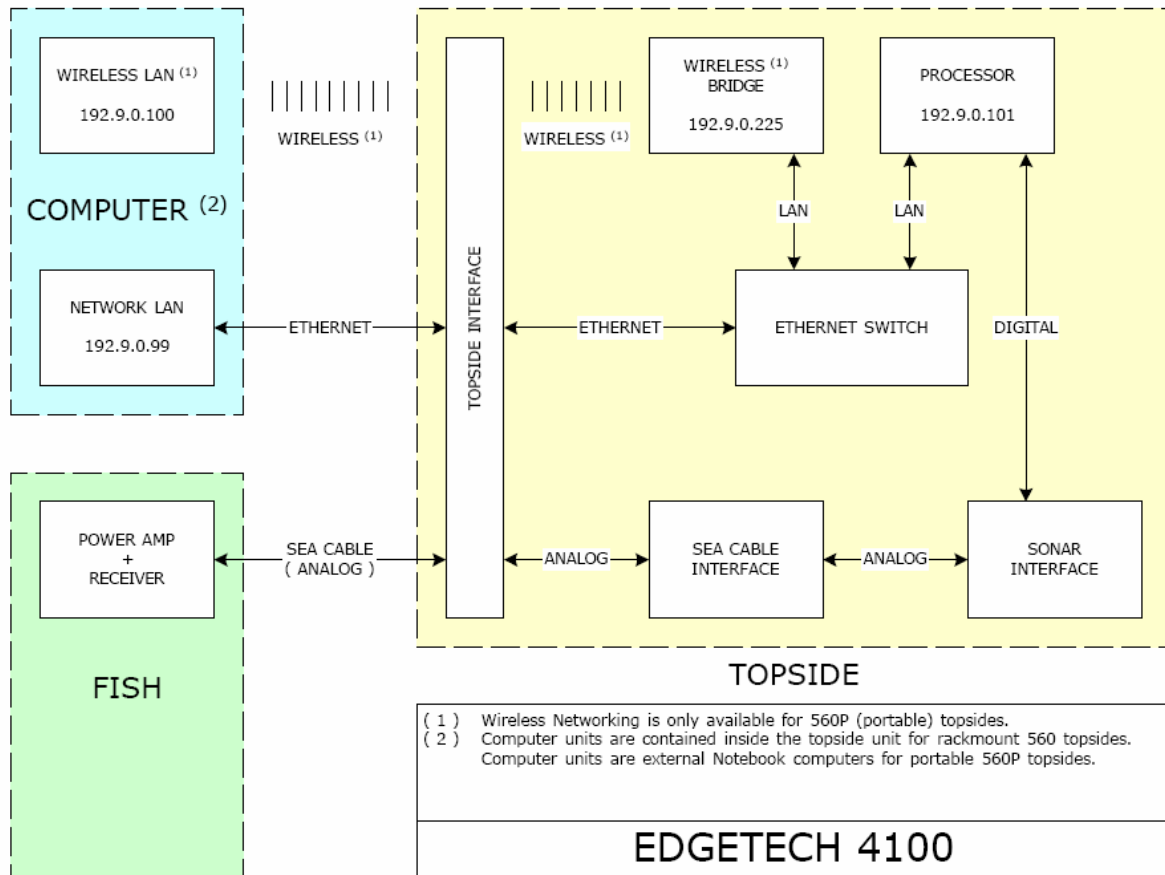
WIRELESS LAN $^{(1)}$
192.9.0.100

WIRELESS $^{(1)}$

WIRELESS $^{(1)}$

WIRELESS $^{(1)}$ BRIDGE
192.9.0.225

PROCESSOR
192.9.0.101

COMPUTER $^{(2)}$

LAN

LAN

TOPSIDE INTERFACE

NETWORK LAN
192.9.0.99

ETHERNET

ETHERNET

ETHERNET SWITCH

DIGITAL

POWER AMP
+
RECEIVER

SEA CABLE
( ANALOG )

ANALOG

SEA CABLE INTERFACE

ANALOG

SONAR INTERFACE

FISH

TOPSIDE

( 1 ) Wireless Networking is only available for 560P (portable) topsides.
( 2 ) Computer units are contained inside the topside unit for rackmount 560 topsides.
Computer units are external Notebook computers for portable 560P topsides.

EDGETECH 4100